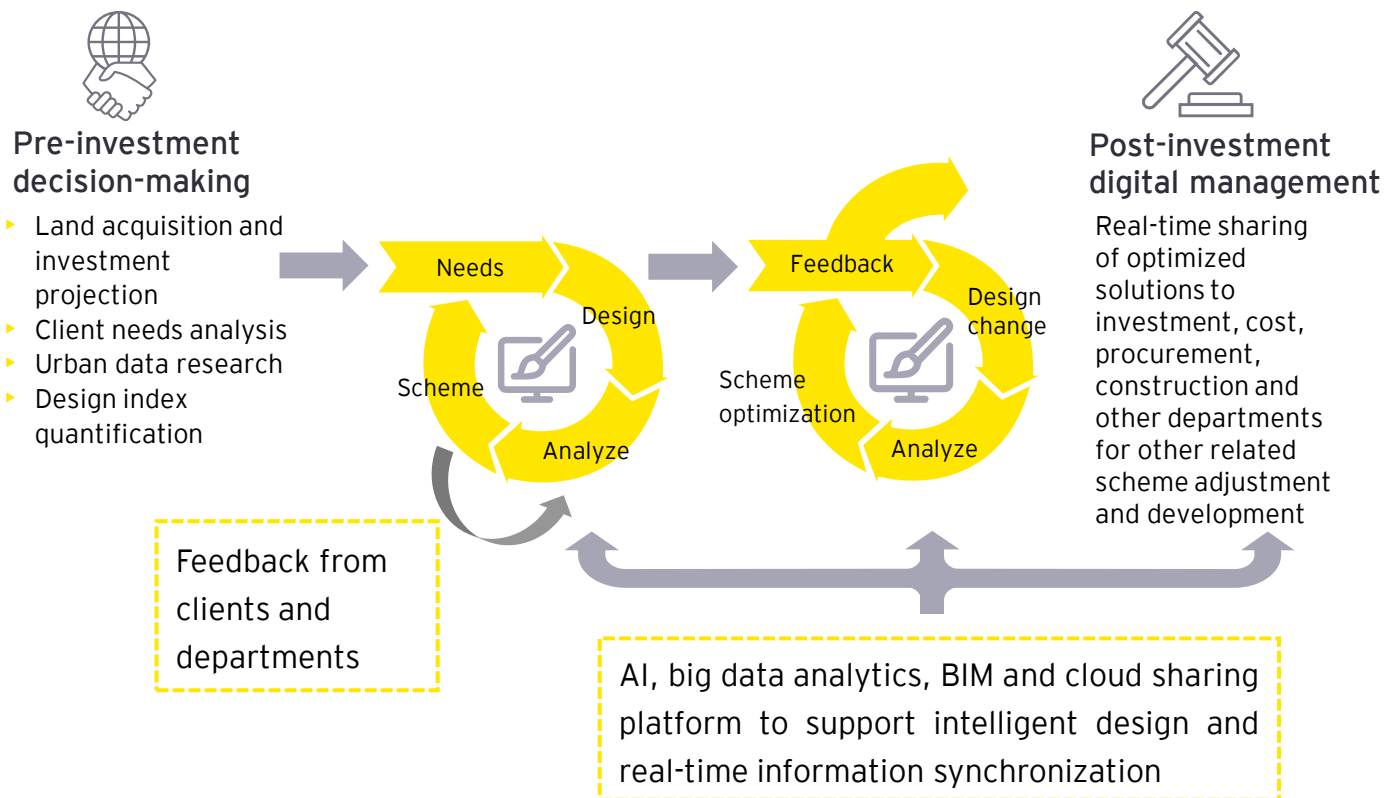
Pre-investment decision-making

- Land acquisition and investment projection
- Client needs analysis
- Urban data research
- Design index quantification

Needs

Design

Analyze

Scheme

Feedback

Design change

Analyze

Scheme optimization

Post-investment digital management

Real-time sharing of optimized solutions to investment, cost, procurement, construction and other departments for other related scheme adjustment and development

Feedback from clients and departments

AI, big data analytics, BIM and cloud sharing platform to support intelligent design and real-time information synchronization